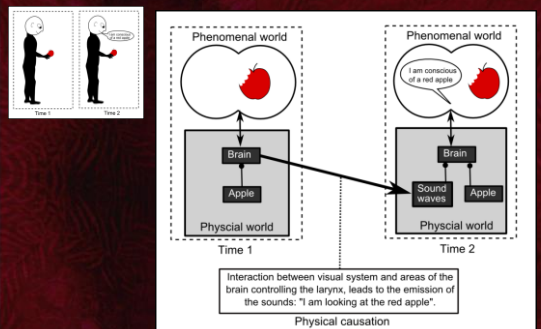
I am conscious of a red apple

Time 1

Time 2

Phenomenal world

Brain

Apple

Physcial world

Time 1

Phenomenal world

I am conscious of a red apple

Brain

Sound waves

Apple

Physcial world

Time 2

Interaction between visual system and areas of the brain controlling the larynx, leads to the emission of the sounds: "I am looking at the red apple".

Physical causation